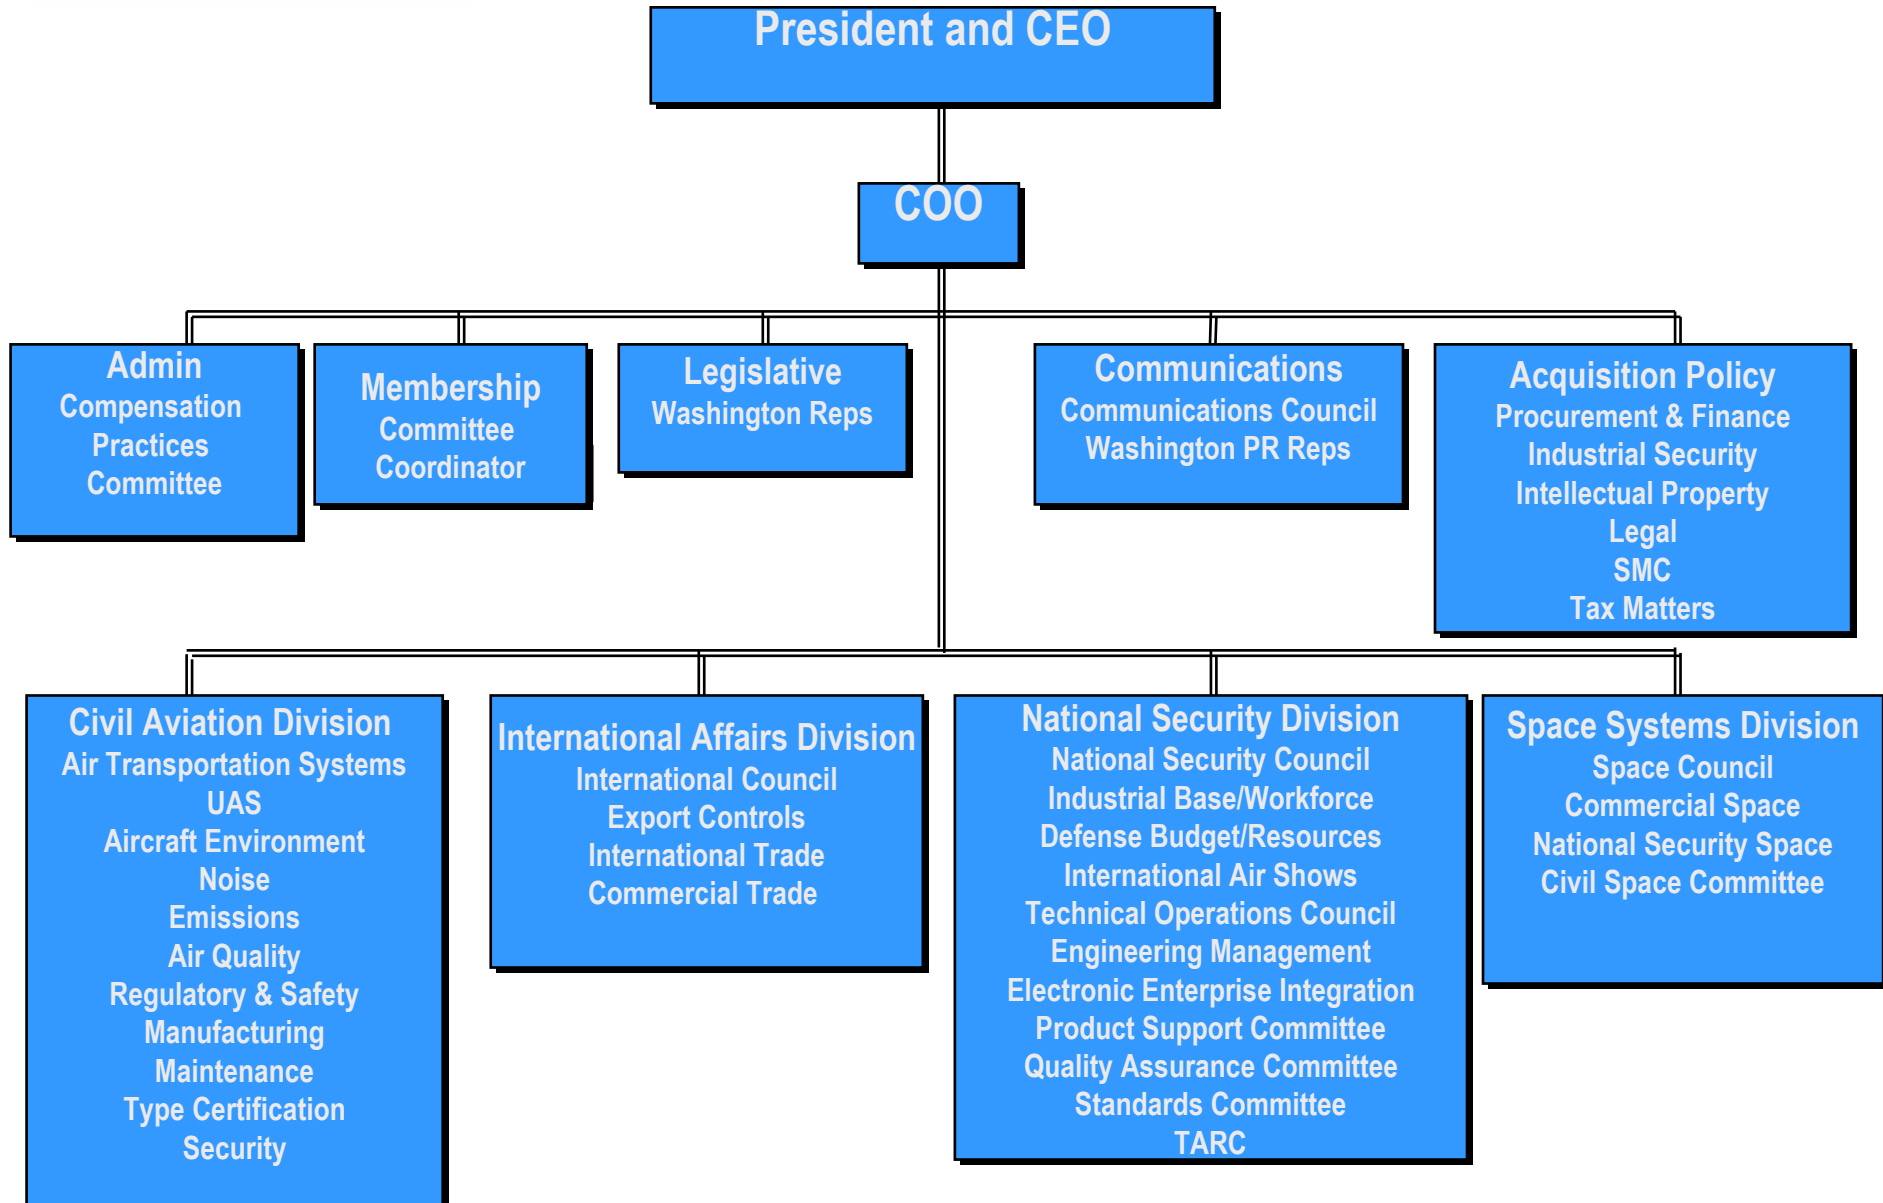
President and CEO

COO

Admin
Compensation Practices Committee

Membership
Committee Coordinator

Legislative
Washington Reps

Communications
Communications Council
Washington PR Reps

Acquisition Policy
Procurement & Finance
Industrial Security
Intellectual Property
Legal
SMC
Tax Matters

Civil Aviation Division
Air Transportation Systems
UAS
Aircraft Environment
Noise
Emissions
Air Quality
Regulatory & Safety
Manufacturing
Maintenance
Type Certification
Security

International Affairs Division
International Council
Export Controls
International Trade
Commercial Trade

National Security Division
National Security Council
Industrial Base/Workforce
Defense Budget/Resources
International Air Shows
Technical Operations Council
Engineering Management
Electronic Enterprise Integration
Product Support Committee
Quality Assurance Committee
Standards Committee
TARC

Space Systems Division
Space Council
Commercial Space
National Security Space
Civil Space Committee